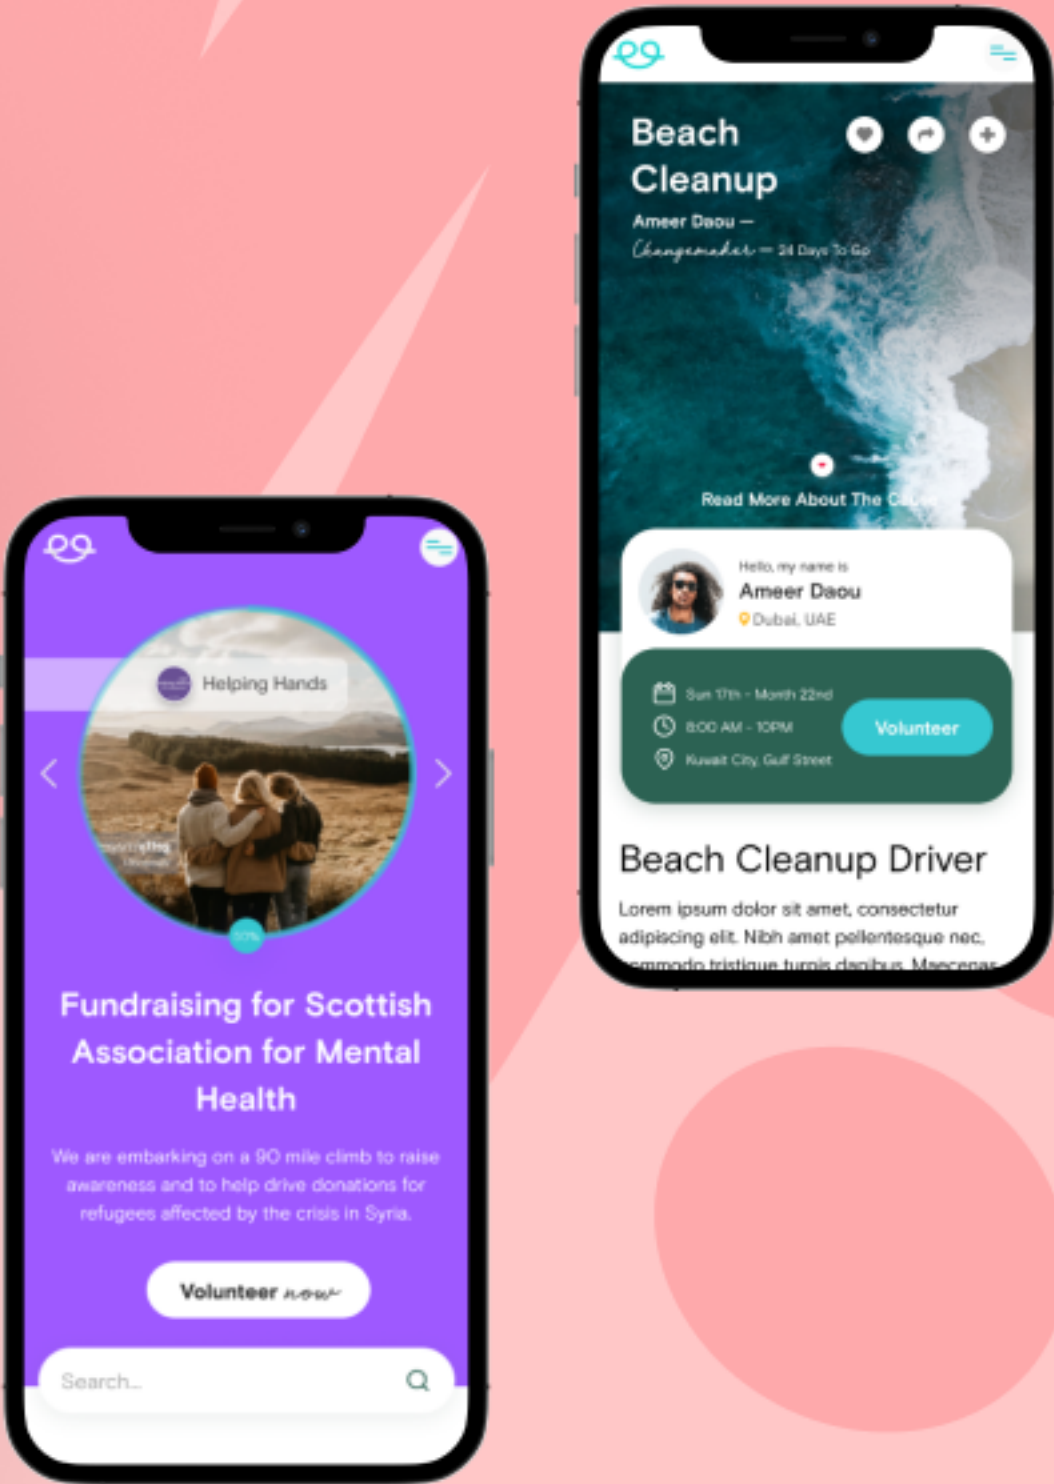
Beach Cleanup

Ameer Daou —

Changemaker — 24 Days To Go

Read More About The Cause

Hello, my name is

Ameer Daou

Dubai, UAE

Sun 17th - Month 22nd

8:00 AM - 10PM

Kuwait City, Gulf Street

Volunteer

Beach Cleanup Driver

Lorem ipsum dolor sit amet, consectetur adipiscing elit. Nibh amet pellentesque nec, commodo tristique turpis dapibus. Maecenas

Helping Hands

50%

Fundraising for Scottish Association for Mental Health

We are embarking on a 90 mile climb to raise awareness and to help drive donations for refugees affected by the crisis in Syria.

Volunteer now

Search...